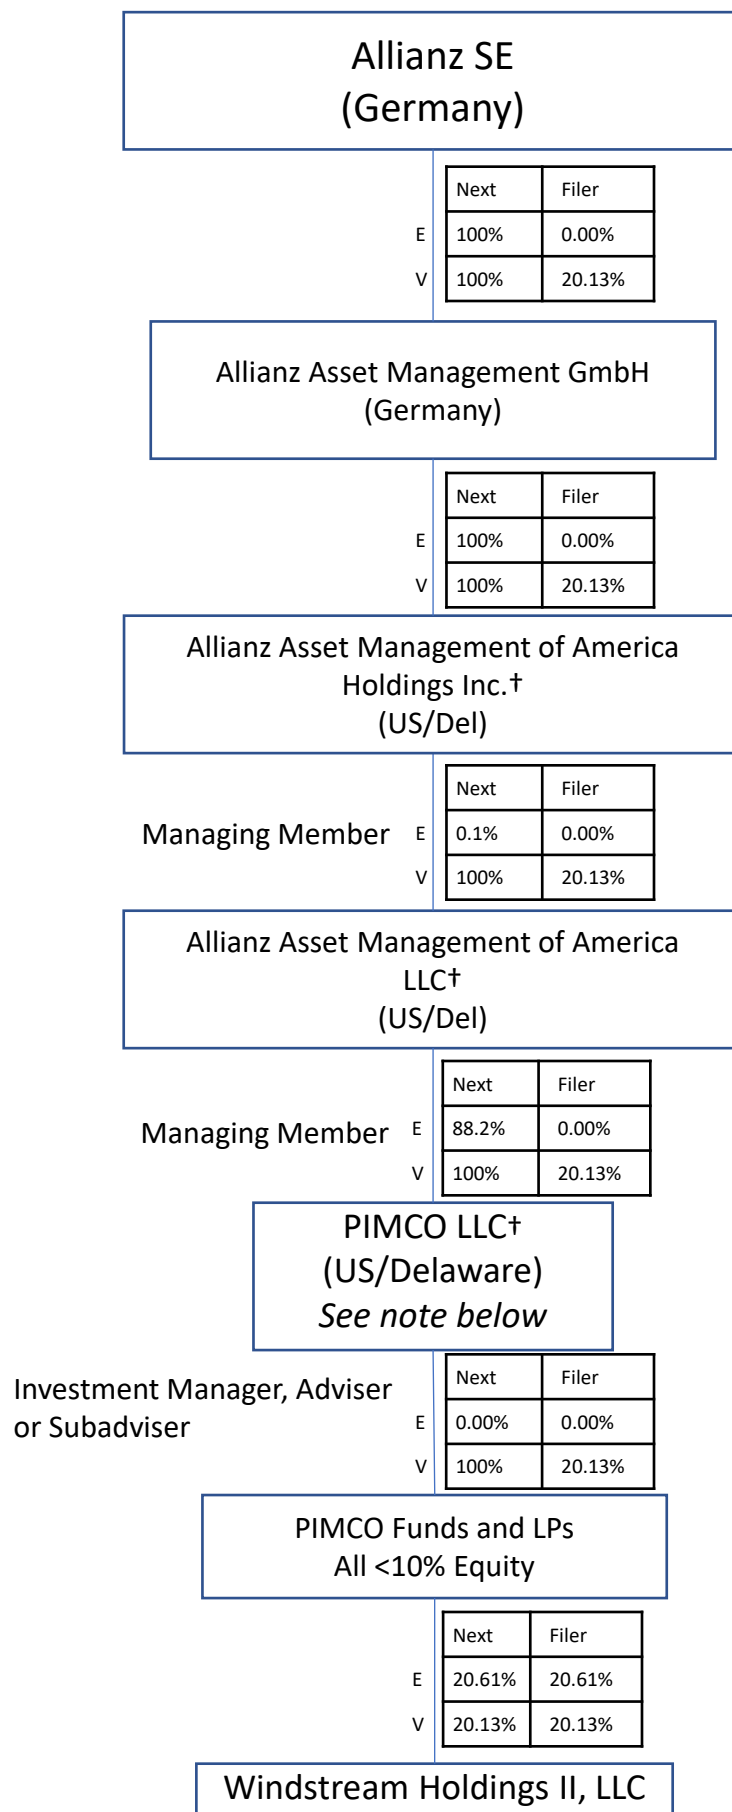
Allianz SE
(Germany)

| | Next | Filer |
|---|---|---|
| E | 100% | 0.00% |
| V | 100% | 20.13% |

Allianz Asset Management GmbH
(Germany)

| | Next | Filer |
|---|---|---|
| E | 100% | 0.00% |
| V | 100% | 20.13% |

Allianz Asset Management of America Holdings Inc.†
(US/Del)

Managing Member

| | Next | Filer |
|---|---|---|
| E | 0.1% | 0.00% |
| V | 100% | 20.13% |

Allianz Asset Management of America LLC†
(US/Del)

Managing Member

| | Next | Filer |
|---|---|---|
| E | 88.2% | 0.00% |
| V | 100% | 20.13% |

PIMCO LLC†
(US/Delaware)
*See note below*

Investment Manager, Adviser or Subadviser

| | Next | Filer |
|---|---|---|
| E | 0.00% | 0.00% |
| V | 100% | 20.13% |

PIMCO Funds and LPs
All <10% Equity

| | Next | Filer |
|---|---|---|
| E | 20.61% | 20.61% |
| V | 20.13% | 20.13% |

Windstream Holdings II, LLC